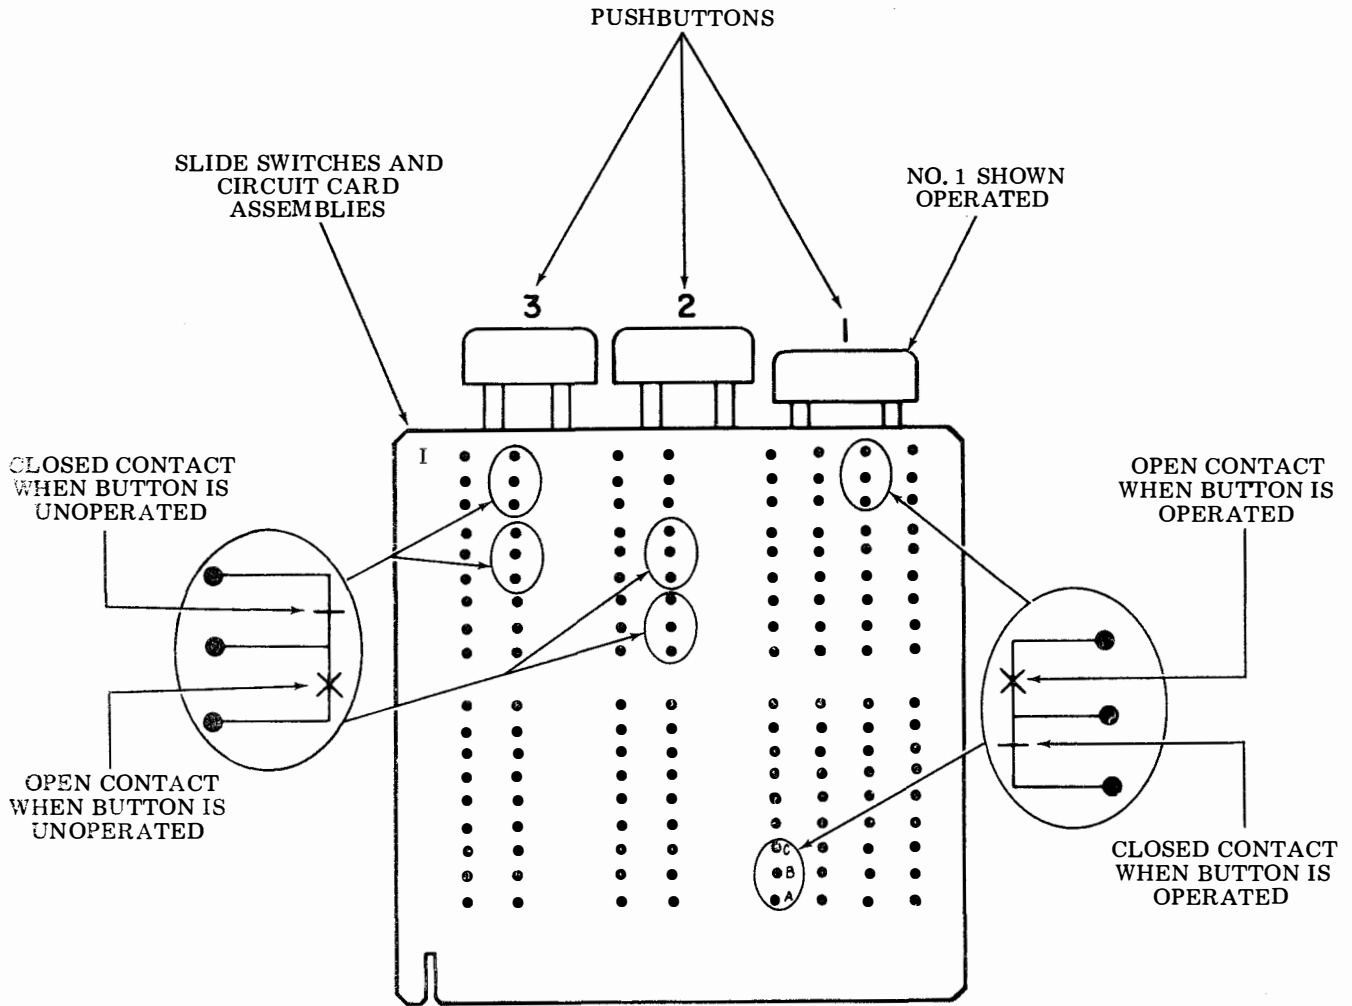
PUSHBUTTONS

SLIDE SWITCHES AND CIRCUIT CARD ASSEMBLIES

NO. 1 SHOWN OPERATED

3

2

1

I

CLOSED CONTACT WHEN BUTTON IS UNOPERATED

OPEN CONTACT WHEN BUTTON IS OPERATED

OPEN CONTACT WHEN BUTTON IS UNOPERATED

C

B

A

CLOSED CONTACT WHEN BUTTON IS OPERATED